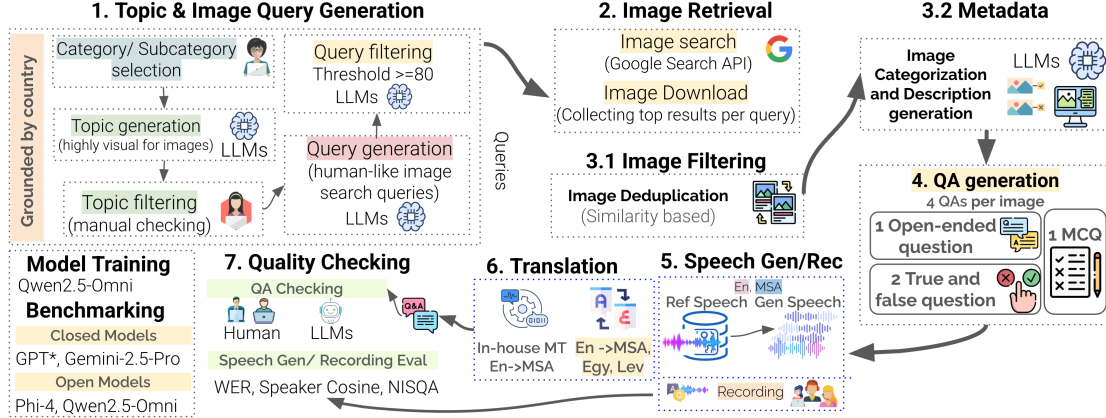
1. Topic & Image Query Generation

Grounded by country

Category/ Subcategory selection

Topic generation (highly visual for images)

LLMs

Topic filtering (manual checking)

Query filtering
Threshold >=80
LLMs

Query generation (human-like image search queries)
LLMs

Queries

2. Image Retrieval

Image search (Google Search API)

Image Download (Collecting top results per query)

3.1 Image Filtering

Image Deduplication (Similarity based)

3.2 Metadata

Image Categorization and Description generation

LLMs

4. QA generation
4 QAs per image

1 Open-ended question

2 True and false question

1 MCQ

5. Speech Gen/Rec

En, MSA

Ref Speech

Gen Speech

Recording

6. Translation

In-house MT En->MSA

En ->MSA, Egy, Lev

7. Quality Checking

QA Checking

Human

LLMs

Q&A

Speech Gen/ Recording Eval

WER, Speaker Cosine, NISQA

Model Training
Qwen2.5-Omni

Benchmarking

Closed Models

GPT*, Gemini-2.5-Pro

Open Models

Phi-4, Qwen2.5-Omni